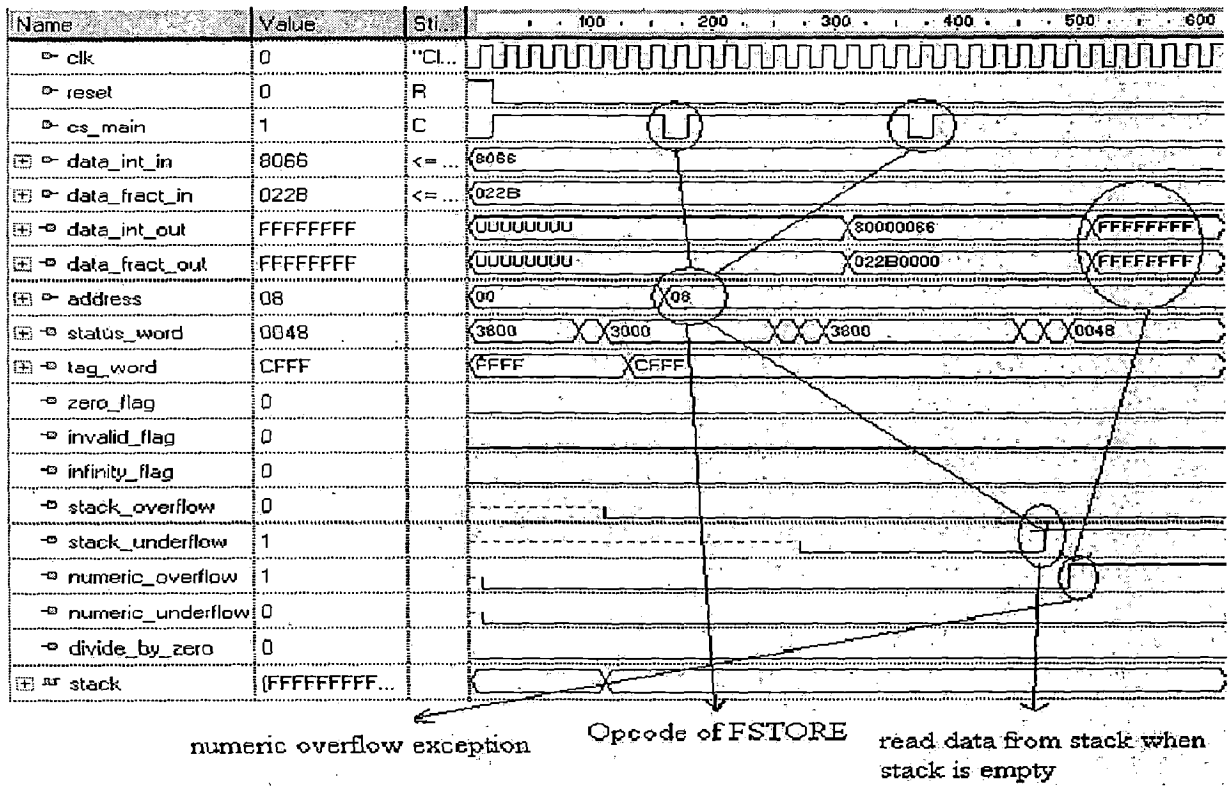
| Name | Value | Sti... | 100 200 300 400 500 600 |
|---|---|---|---|
| clk | 0 | "Cl... | |
| reset | 0 | R | |
| cs_main | 1 | C | |
| data_int_in | 8066 | <= ... | 8066 |
| data_fract_in | 022B | <= ... | 022B |
| data_int_out | FFFFFFFF | | UUUUUUUU 80000066 FFFFFFFF |
| data_fract_out | FFFFFFFF | | UUUUUUUU 022B0000 FFFFFFFF |
| address | 08 | | 00 08 |
| status_word | 0048 | | 3800 3000 3800 0048 |
| tag_word | CFFF | | FFFF CFFF |
| zero_flag | 0 | | |
| invalid_flag | 0 | | |
| infinity_flag | 0 | | |
| stack_overflow | 0 | | |
| stack_underflow | 1 | | |
| numeric_overflow | 1 | | |
| numeric_underflow | 0 | | |
| divide_by_zero | 0 | | |
| stack | (FFFFFFFF... | | |

numeric overflow exception

Opcode of FSTORE

read data from stack when stack is empty